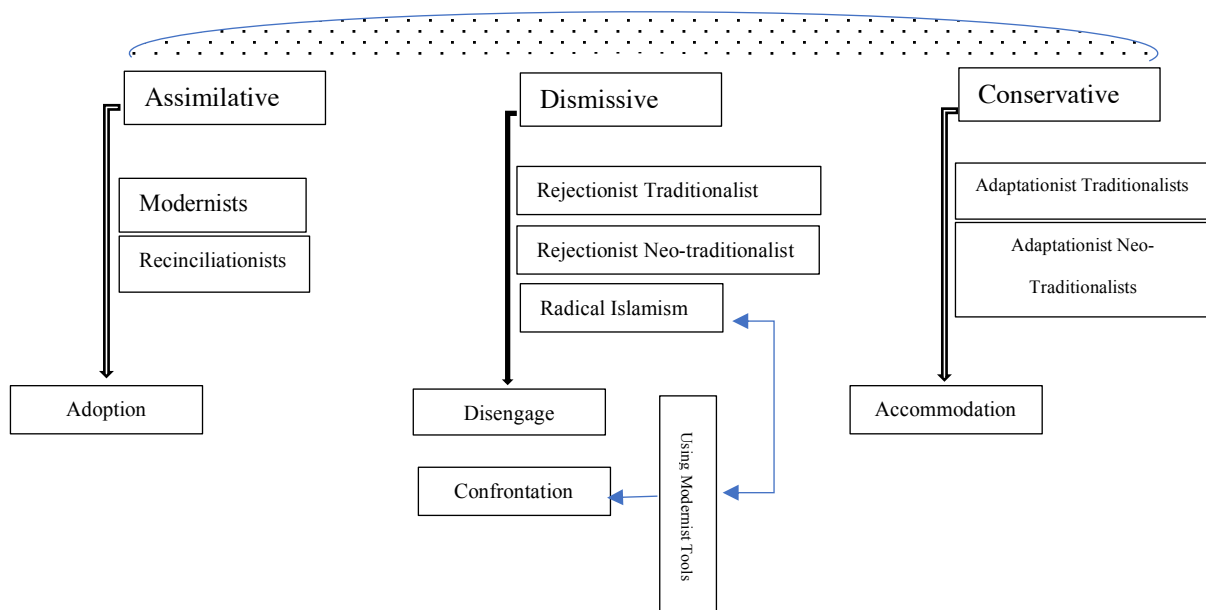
Assimilative

Modernists

Recinciliationists

Adoption

Dismissive

Rejectionist Traditionalist

Rejectionist Neo-traditionalist

Radical Islamism

Disengage

Using Modernist Tools

Confrontation

Conservative

Adaptationist Traditionalists

Adaptationist Neo-Traditionalists

Accommodation